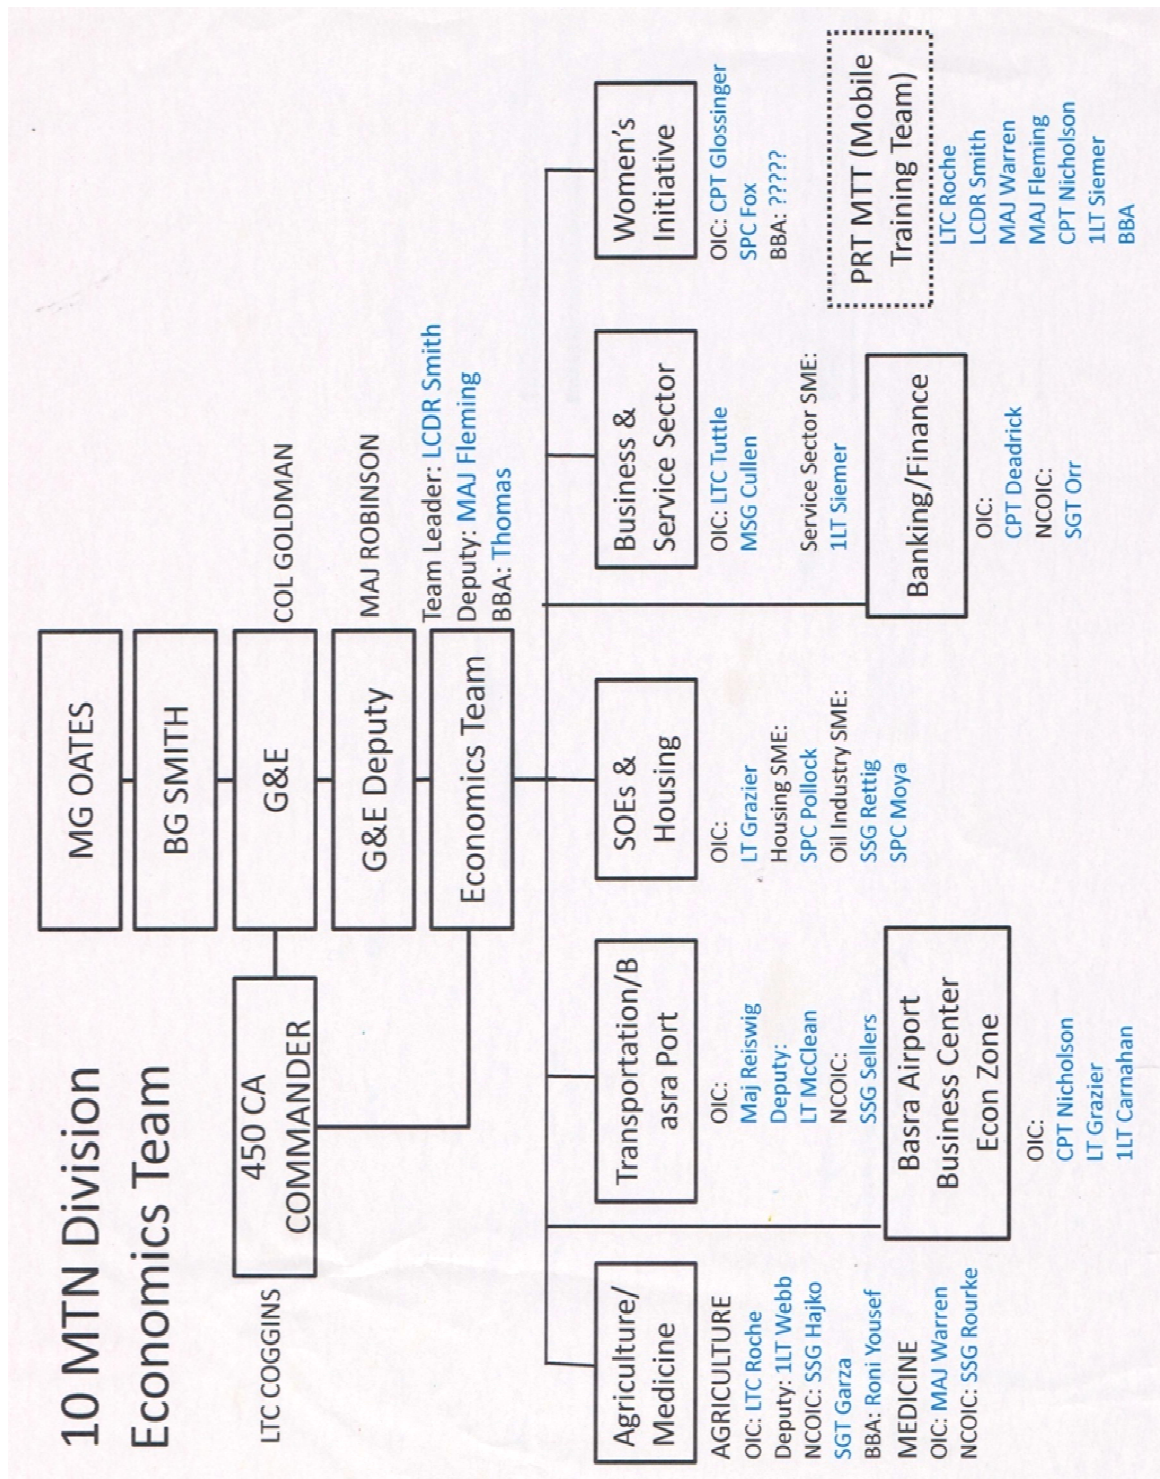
10 MTN Division
Economics Team

MG OATES

BG SMITH

G&E

COL GOLDMAN

G&E Deputy

MAJ ROBINSON

Economics Team

Team Leader: LCDR Smith
Deputy: MAJ Fleming
BBA: Thomas

450 CA COMMANDER

LTC COGGINS

Agriculture/ Medicine

AGRICULTURE
OIC: LTC Roche
Deputy: 1LT Webb
NCOIC: SSG Hajko
SGT Garza
BBA: Roni Yousef
MEDICINE
OIC: MAJ Warren
NCOIC: SSG Rourke

Transportation/Basra Port

OIC:
Maj Reiswig
Deputy:
LT McClean
NCOIC:
SSG Sellers

Basra Airport Business Center Econ Zone

OIC:
CPT Nicholson
LT Grazier
1LT Carnahan

SOEs & Housing

OIC:
LT Grazier
Housing SME:
SPC Pollock
Oil Industry SME:
SSG Rettig
SPC Moya

Business & Service Sector

OIC: LTC Tuttle
MSG Cullen
Service Sector SME:
1LT Siemer

Banking/Finance

OIC:
CPT Deadrick
NCOIC:
SGT Orr

Women's Initiative

OIC: CPT Glossinger
SPC Fox
BBA: ?????

PRT MTT (Mobile Training Team)

LTC Roche
LCDR Smith
MAJ Warren
MAJ Fleming
CPT Nicholson
1LT Siemer
BBA